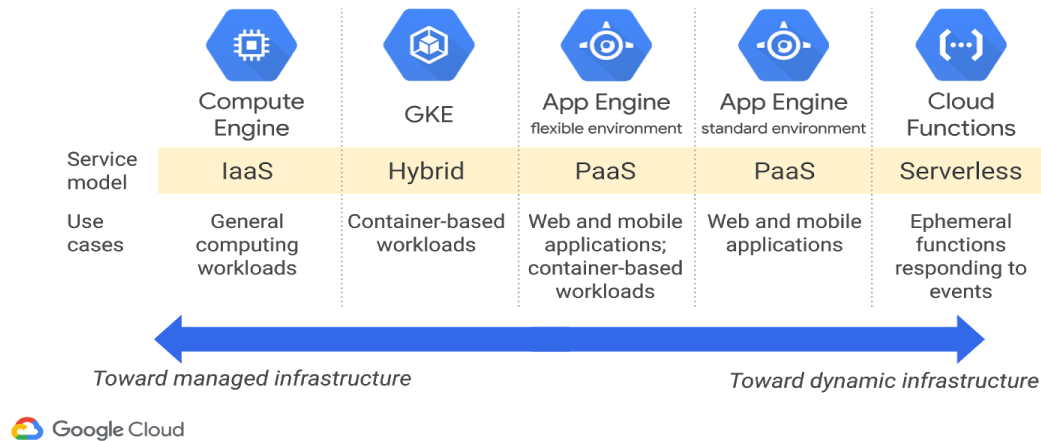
|  | Compute Engine | GKE | App Engine flexible environment | App Engine standard environment | Cloud Functions |
|---|---|---|---|---|---|
| Service model | IaaS | Hybrid | PaaS | PaaS | Serverless |
| Use cases | General computing workloads | Container-based workloads | Web and mobile applications; container-based workloads | Web and mobile applications | Ephemeral functions responding to events |

Toward managed infrastructure

Toward dynamic infrastructure

Google Cloud